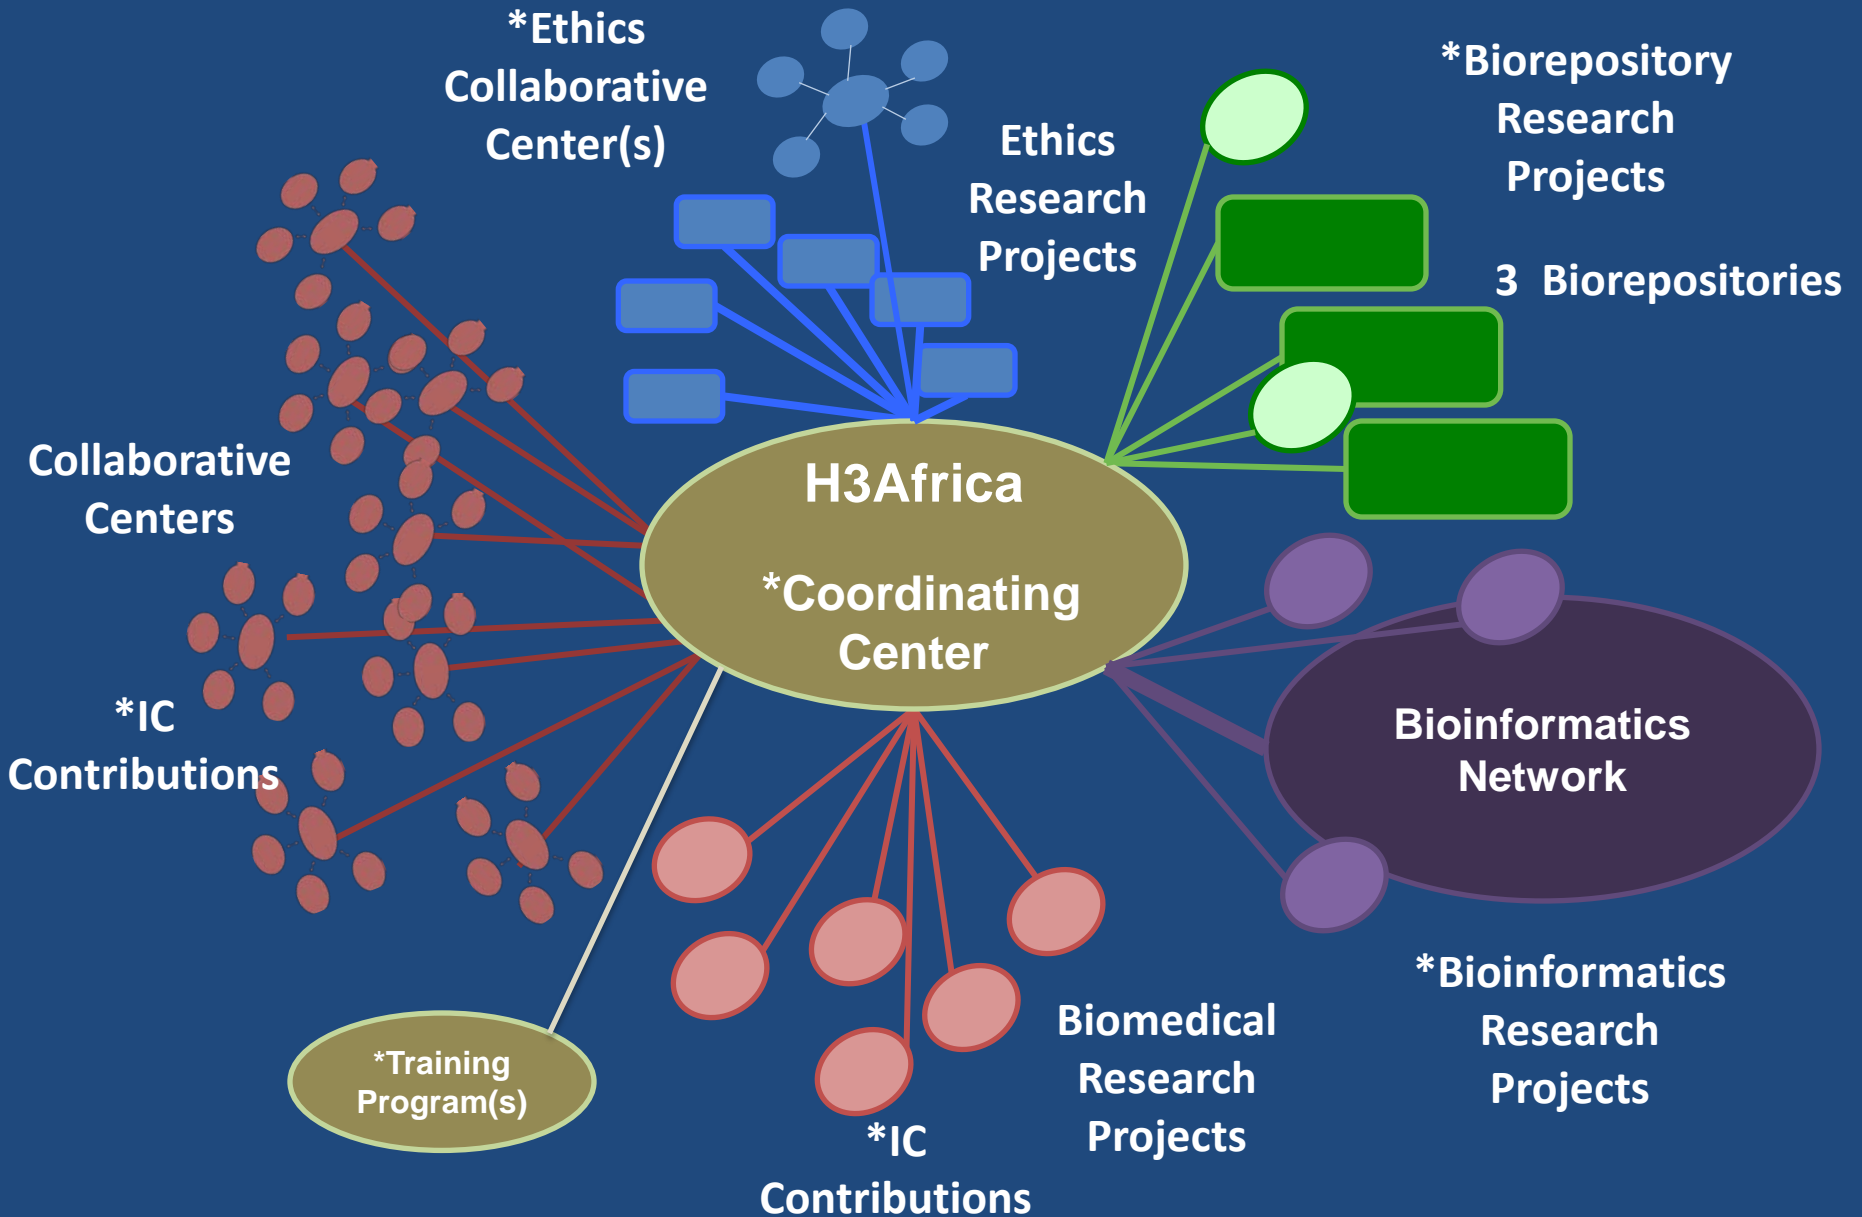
*Ethics Collaborative Center(s)

Ethics Research Projects

*Biorepository Research Projects

3 Biorepositories

Collaborative Centers

H3Africa

*Coordinating Center

*IC Contributions

Bioinformatics Network

*Training Program(s)

Biomedical Research Projects

*Bioinformatics Research Projects

*IC Contributions